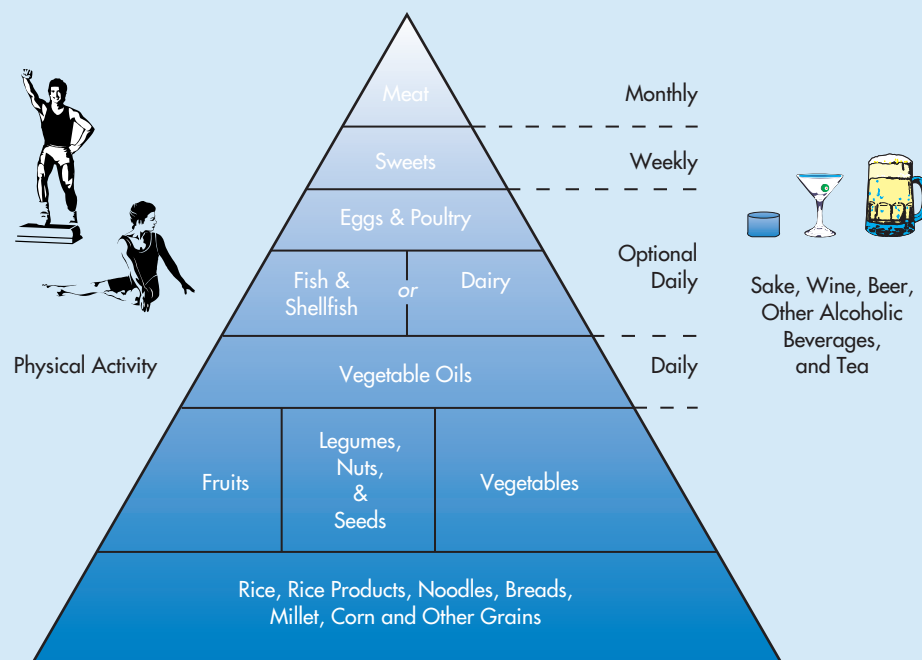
Meat
Monthly

Sweets
Weekly

Eggs & Poultry

Fish & Shellfish
or
Dairy

Optional Daily

Physical Activity

Vegetable Oils
Daily

Sake, Wine, Beer, Other Alcoholic Beverages, and Tea

Fruits

Legumes, Nuts, & Seeds

Vegetables

Rice, Rice Products, Noodles, Breads, Millet, Corn and Other Grains